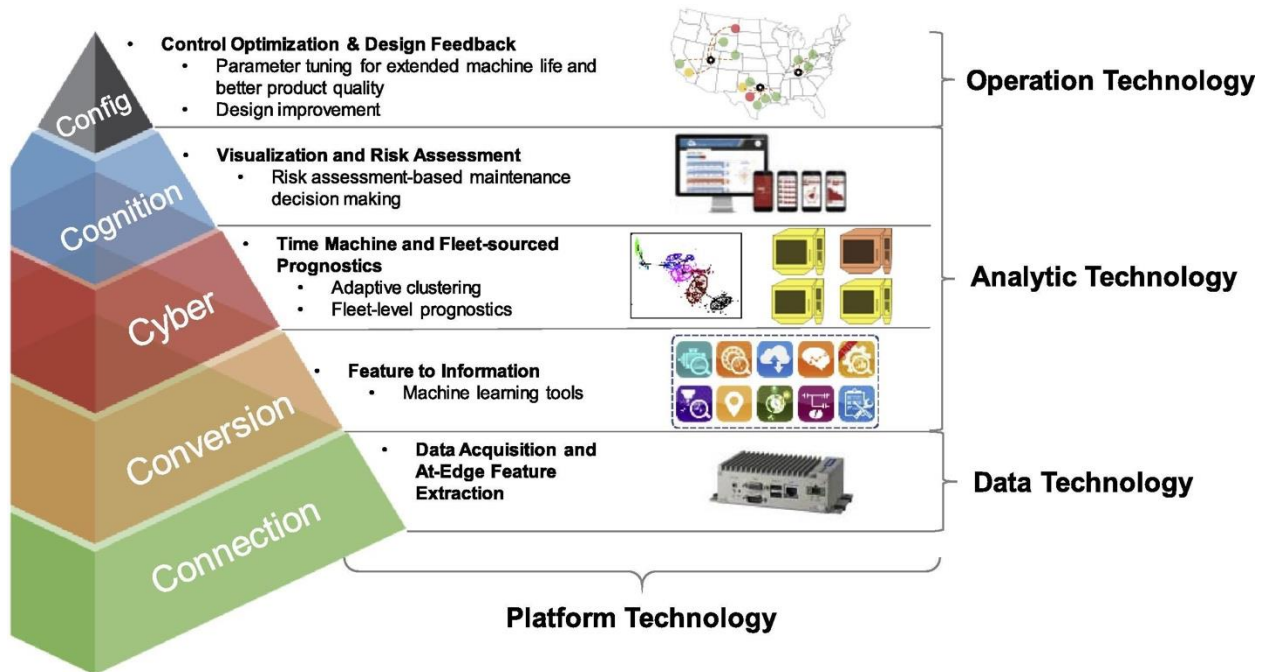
Config

- Control Optimization & Design Feedback
  - Parameter tuning for extended machine life and better product quality
  - Design improvement

Operation Technology

Cognition

- Visualization and Risk Assessment
  - Risk assessment-based maintenance decision making

Cyber

- Time Machine and Fleet-sourced Prognostics
  - Adaptive clustering
  - Fleet-level prognostics

Analytic Technology

Conversion

- Feature to Information
  - Machine learning tools

Connection

- Data Acquisition and At-Edge Feature Extraction

Data Technology

Platform Technology